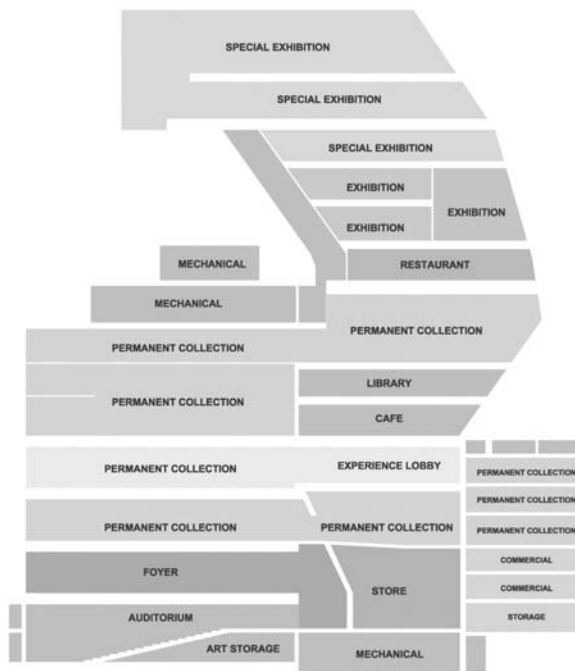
SPECIAL EXHIBITION

SPECIAL EXHIBITION

SPECIAL EXHIBITION

EXHIBITION

EXHIBITION

EXHIBITION

MECHANICAL

RESTAURANT

MECHANICAL

PERMANENT COLLECTION

PERMANENT COLLECTION

LIBRARY

PERMANENT COLLECTION

CAFE

PERMANENT COLLECTION

EXPERIENCE LOBBY

PERMANENT COLLECTION

PERMANENT COLLECTION

PERMANENT COLLECTION

PERMANENT COLLECTION

PERMANENT COLLECTION

FOYER

COMMERCIAL

STORE

COMMERCIAL

AUDITORIUM

STORAGE

ART STORAGE

MECHANICAL